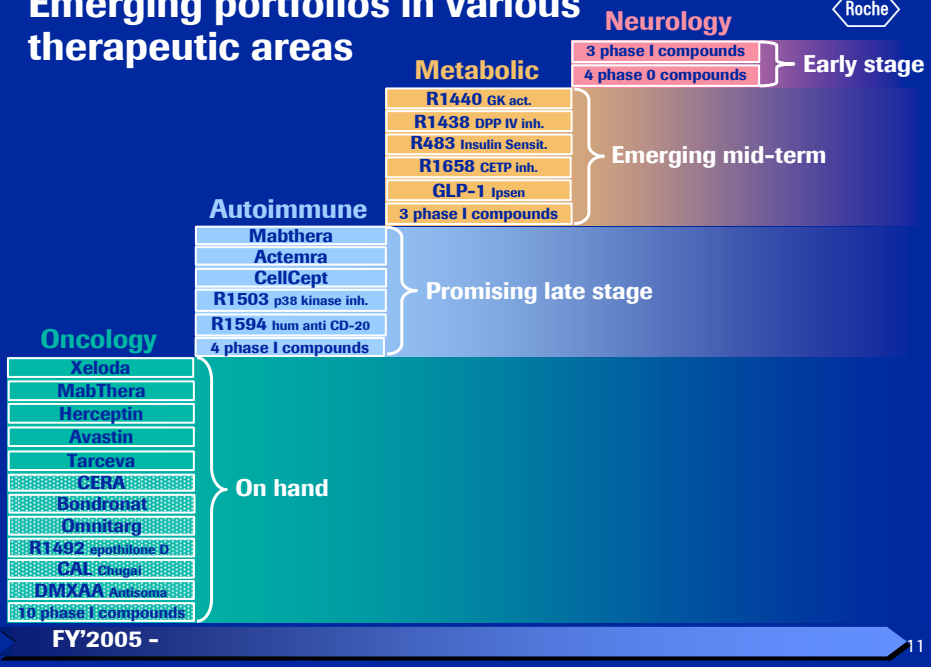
Emerging portfolios in various therapeutic areas

Roche

Neurology
3 phase I compounds
4 phase 0 compounds
Early stage

Metabolic
R1440 GK act.
R1438 DPP IV inh.
R483 Insulin Sensit.
R1658 CETP inh.
GLP-1 Ipsen
3 phase I compounds
Emerging mid-term

Autoimmune
Mabthera
Actemra
CellCept
R1503 p38 kinase inh.
R1594 hum anti CD-20
4 phase I compounds
Promising late stage

Oncology
Xeloda
MabThera
Herceptin
Avastin
Tarceva
CERA
Bondronat
Omnitarg
R1492 epothilone D
CAL Chugai
DMXAA Antisoma
10 phase I compounds
On hand

FY'2005 -

11